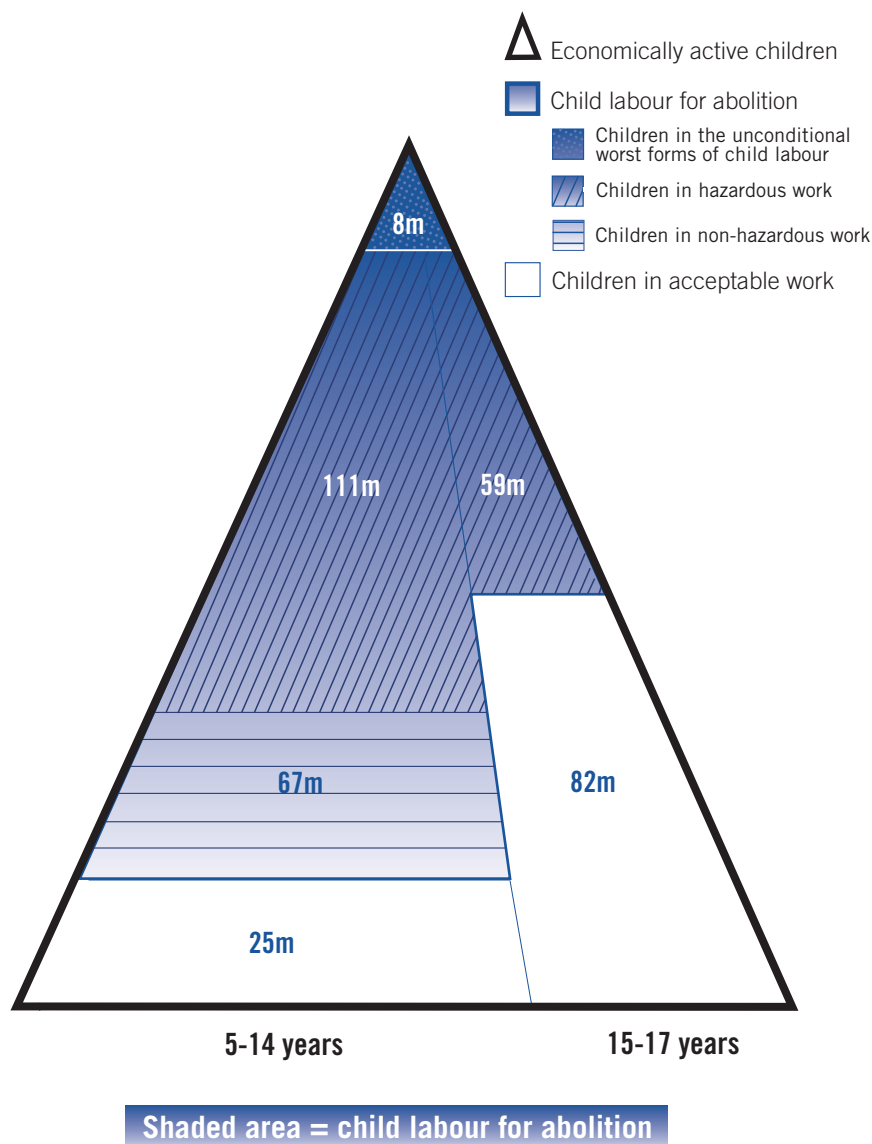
Economically active children

Child labour for abolition

Children in the unconditional worst forms of child labour

Children in hazardous work

Children in non-hazardous work

Children in acceptable work

8m

111m

59m

67m

82m

25m

5-14 years

15-17 years

Shaded area = child labour for abolition